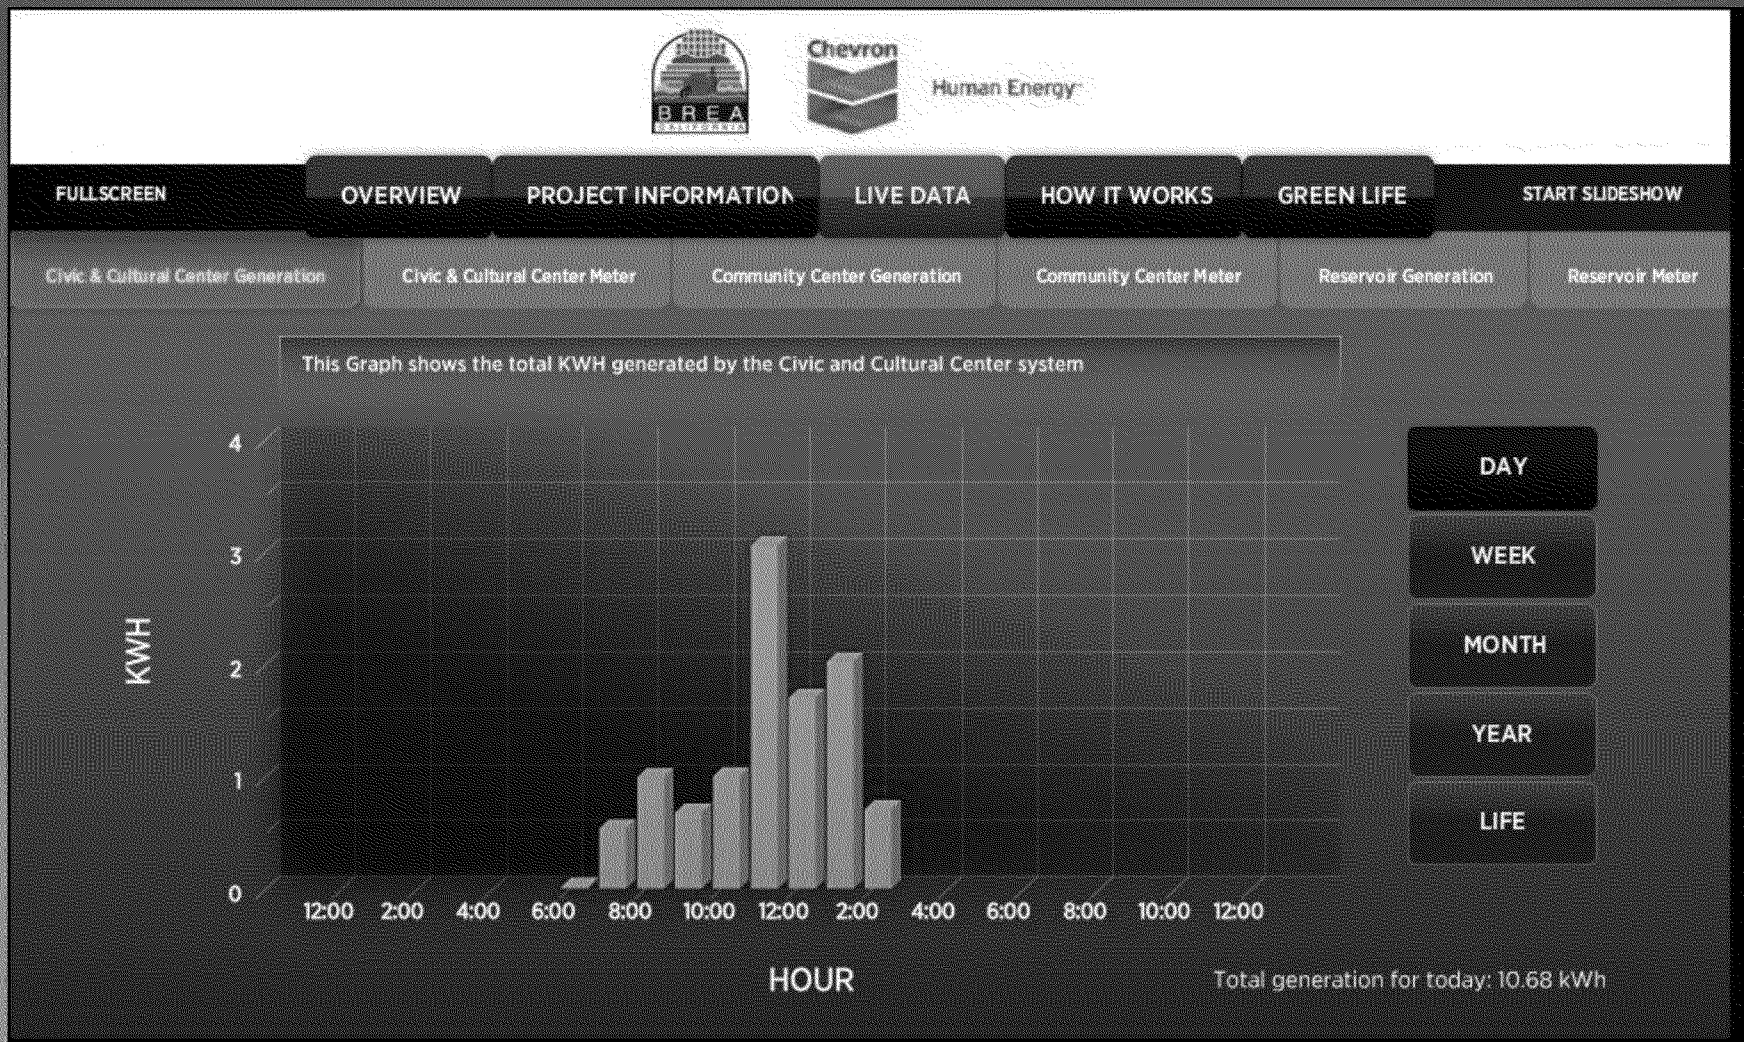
BREA CALIFORNIA

Chevron

Human Energy

FULLSCREEN

OVERVIEW

PROJECT INFORMATION

LIVE DATA

HOW IT WORKS

GREEN LIFE

START SLIDESHOW

Civic & Cultural Center Generation

Civic & Cultural Center Meter

Community Center Generation

Community Center Meter

Reservoir Generation

Reservoir Meter

This Graph shows the total KWH generated by the Civic and Cultural Center system

KWH

4

3

2

1

0

12:00 2:00 4:00 6:00 8:00 10:00 12:00 2:00 4:00 6:00 8:00 10:00 12:00

HOUR

DAY

WEEK

MONTH

YEAR

LIFE

Total generation for today: 10.68 kWh